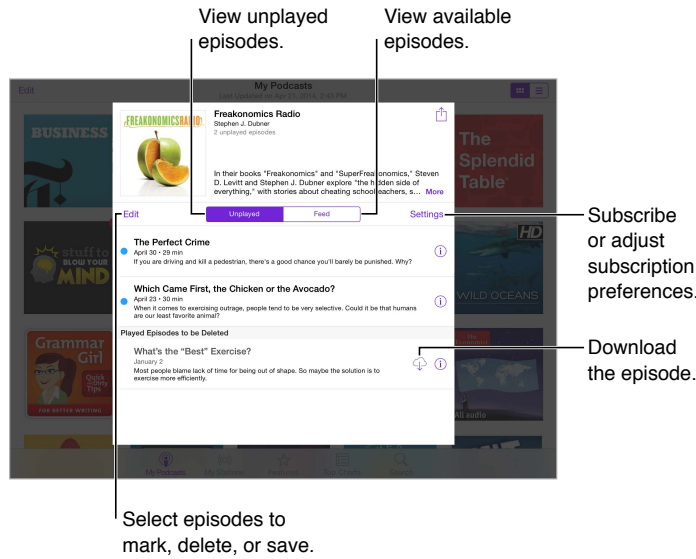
View unplayed episodes.

View available episodes.

Edit

My Podcasts

Last Updated on Apr 30, 2014, 2:43 PM

BUSINESS

The Splendid Table

stuff to BLOW YOUR MIND

HD

WILD OCEANS

Grammar Girl Quick and Dirty Tips FOR BETTER WRITING

All audio

FREAKONOMICS RADIO

Freakonomics Radio

Stephen J. Dubner

2 unplayed episodes

In their books "Freakonomics" and "SuperFreakonomics," Steven D. Levitt and Stephen J. Dubner explore "the hidden side of everything," with stories about cheating schoolteachers, s... More

Edit

Unplayed

Feed

Settings

The Perfect Crime

April 30 • 29 min

If you are driving and kill a pedestrian, there's a good chance you'll barely be punished. Why?

Which Came First, the Chicken or the Avocado?

April 23 • 30 min

When it comes to exercising outrage, people tend to be very selective. Could it be that humans are our least favorite animal?

Played Episodes to be Deleted

What's the "Best" Exercise?

January 2

Most people blame lack of time for being out of shape. So maybe the solution is to exercise more efficiently.

My Podcasts

My Stations

Featured

Top Charts

Search

Subscribe or adjust subscription preferences.

Download the episode.

Select episodes to mark, delete, or save.